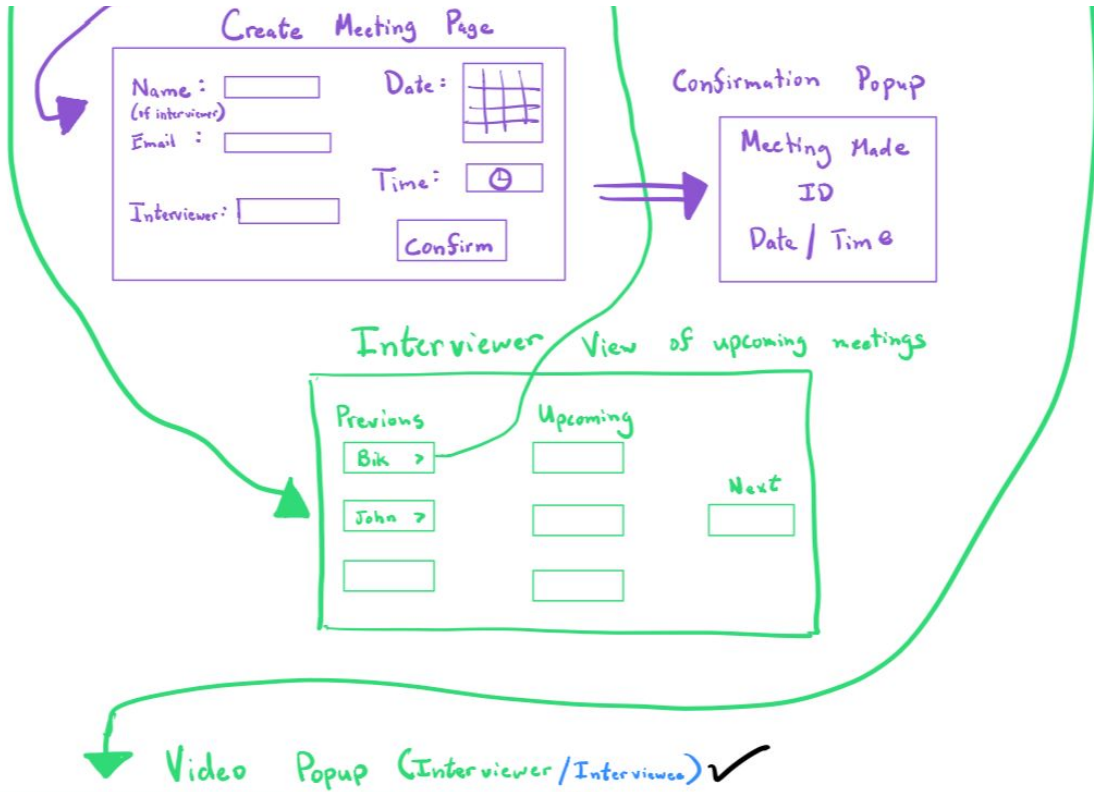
Create Meeting Page

Name :
(of interviewer)

Email :

Interviewer :

Date :

Time :

Confirm

Confirmation Popup

Meeting Made
ID
Date / Time

Interviewer View of upcoming meetings

Previous

Bik >

John >

Upcoming

Next

Video Popup (Interviewer / Interviewee)